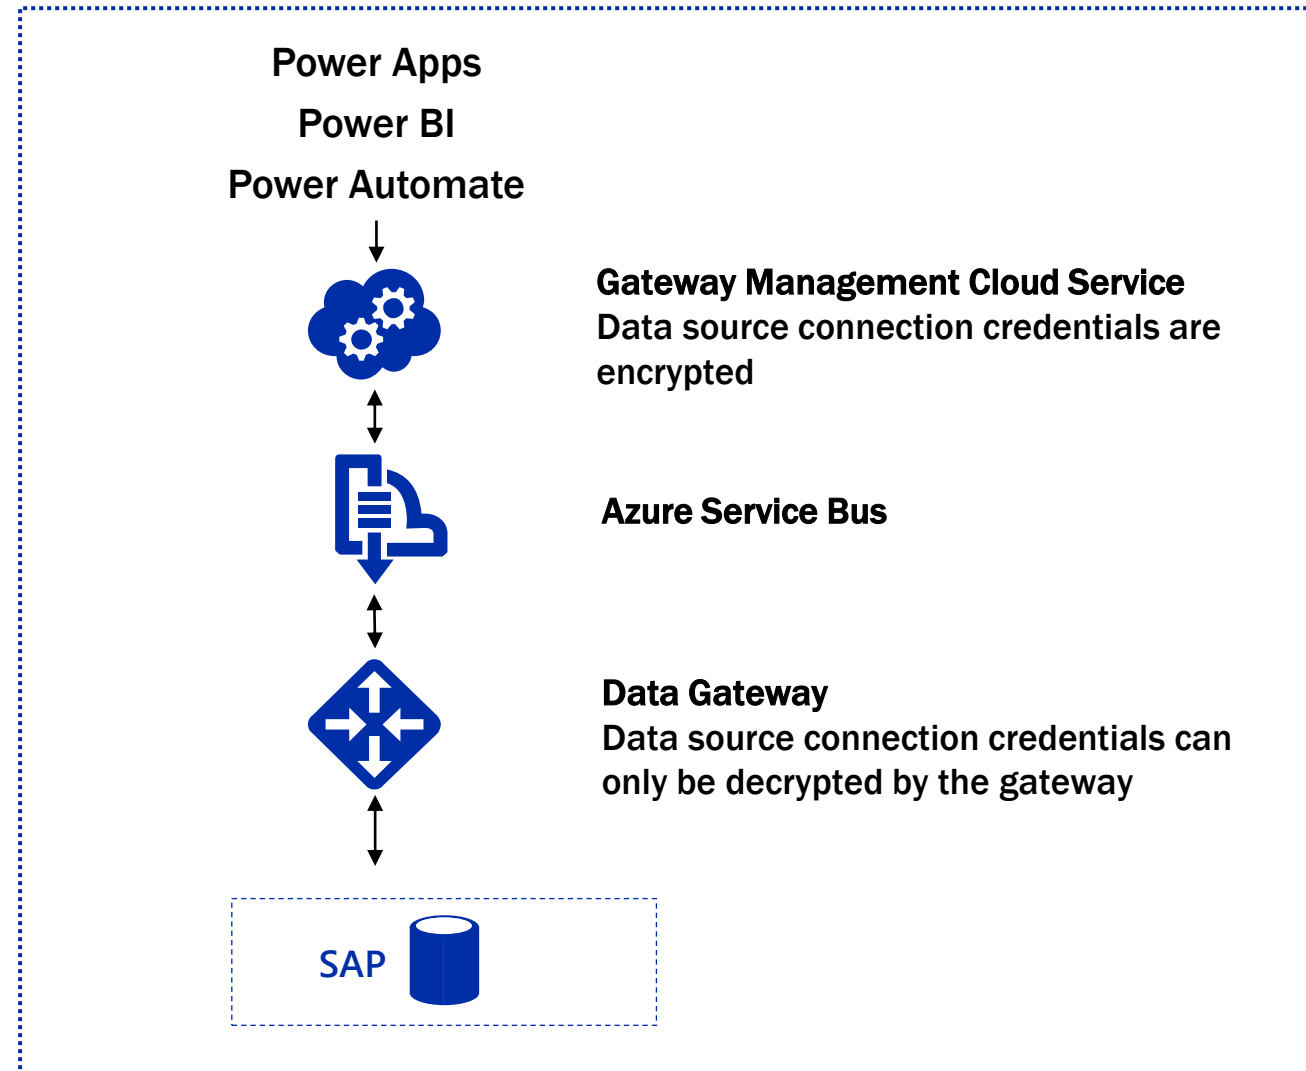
Power Apps
Power BI
Power Automate

Gateway Management Cloud Service
Data source connection credentials are encrypted

Azure Service Bus

Data Gateway
Data source connection credentials can only be decrypted by the gateway

SAP